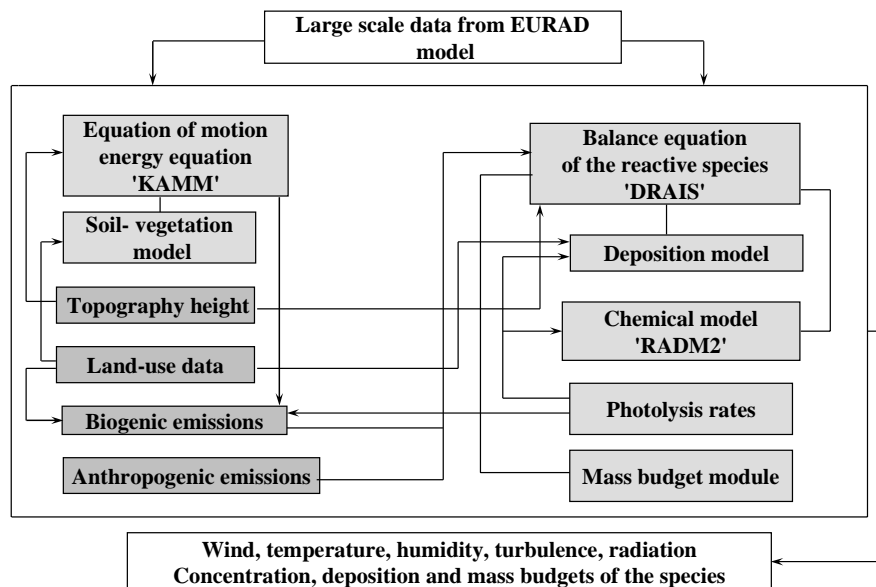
Large scale data from EURAD model

Equation of motion energy equation 'KAMM'

Soil- vegetation model

Topography height

Land-use data

Biogenic emissions

Anthropogenic emissions

Balance equation of the reactive species 'DRAIS'

Deposition model

Chemical model 'RADM2'

Photolysis rates

Mass budget module

Wind, temperature, humidity, turbulence, radiation
Concentration, deposition and mass budgets of the species